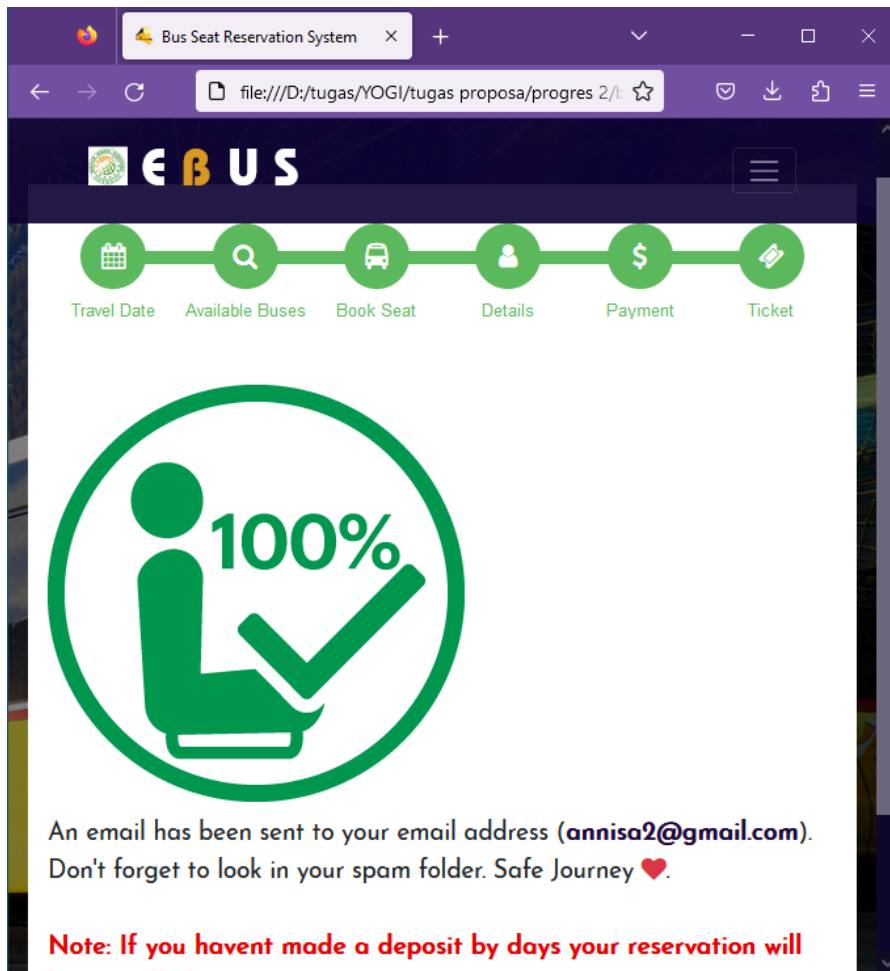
Bus Seat Reservation System

file:///D:/tugas/YOGI/tugas proposa/progres 2/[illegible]

EBUS

Travel Date
Available Buses
Book Seat
Details
Payment
Ticket

100%

An email has been sent to your email address (annisa2@gmail.com). Don't forget to look in your spam folder. Safe Journey ❤.

Note: If you havent made a deposit by days your reservation will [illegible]